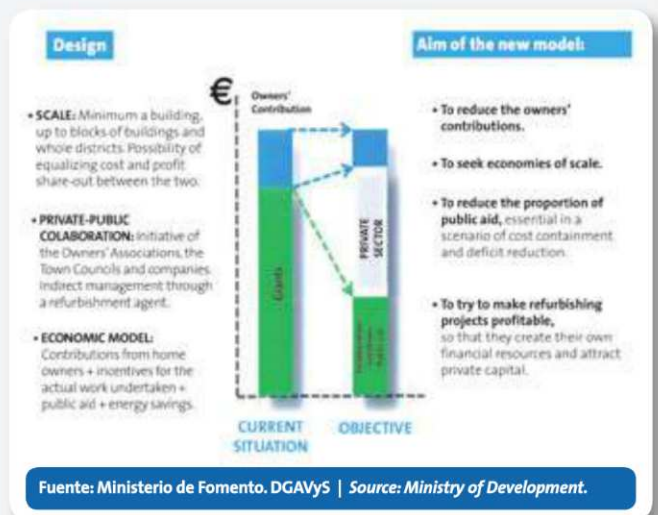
Design

Aim of the new model:

€

Owners' Contribution

• SCALE: Minimum a building, up to blocks of buildings and whole districts. Possibility of equalizing cost and profit share-out between the two.

• PRIVATE-PUBLIC COLABORATION: Initiative of the Owners' Associations, the Town Councils and companies. Indirect management through a refurbishment agent.

• ECONOMIC MODEL: Contributions from home owners + incentives for the actual work undertaken + public aid + energy savings.

Grants

PRIVATE SECTOR

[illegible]

• To reduce the owners' contributions.

• To seek economies of scale.

• To reduce the proportion of public aid, essential in a scenario of cost containment and deficit reduction.

• To try to make refurbishing projects profitable, so that they create their own financial resources and attract private capital.

CURRENT SITUATION

OBJECTIVE

Fuente: Ministerio de Fomento. DGAVyS | Source: Ministry of Development.